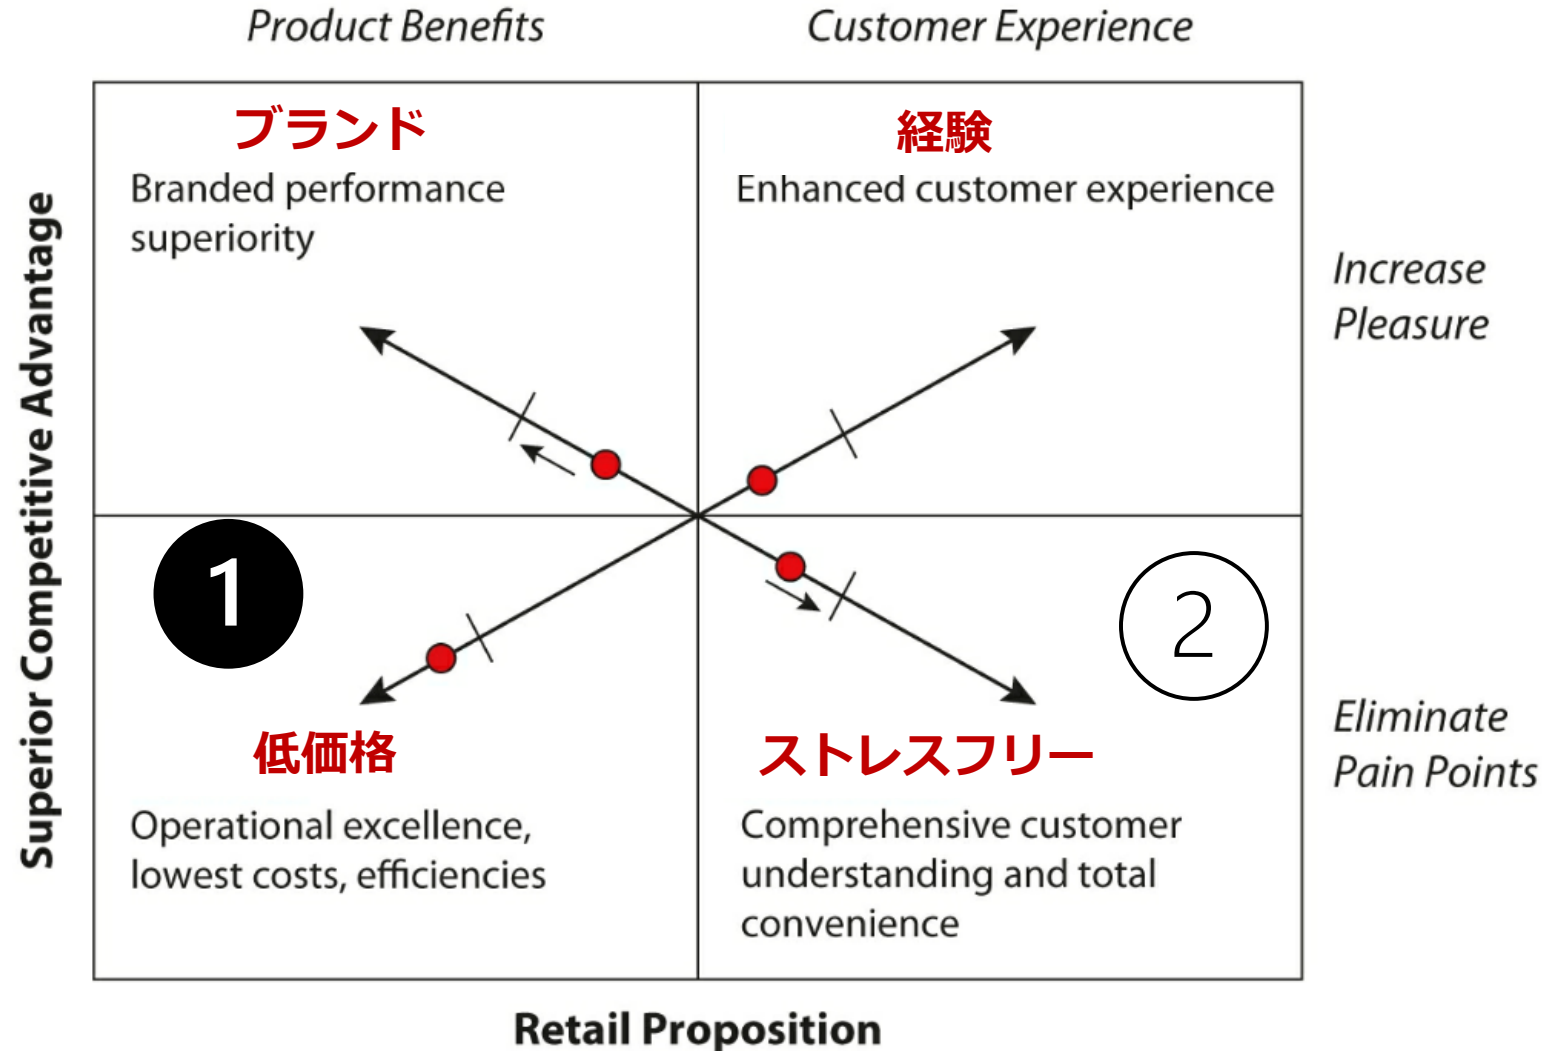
Product Benefits

Customer Experience

Superior Competitive Advantage

ブランド

Branded performance superiority

経験

Enhanced customer experience

Increase Pleasure

1

2

低価格

Operational excellence, lowest costs, efficiencies

ストレスフリー

Comprehensive customer understanding and total convenience

Eliminate Pain Points

Retail Proposition